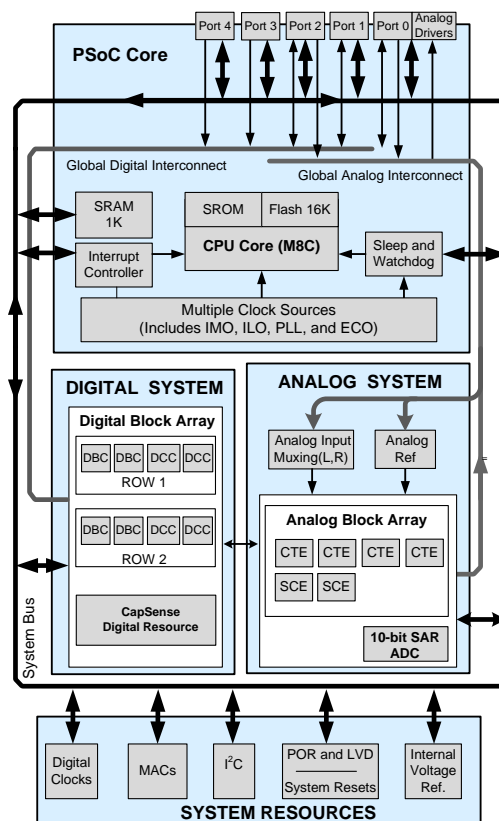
Port 4
Port 3
Port 2
Port 1
Port 0
Analog Drivers

PSoC Core

Global Digital Interconnect
Global Analog Interconnect

SRAM 1K
SROM
Flash 16K
CPU Core (M8C)
Interrupt Controller
Sleep and Watchdog

Multiple Clock Sources (Includes IMO, ILO, PLL, and ECO)

DIGITAL SYSTEM
Digital Block Array
DBC DBC DCC DCC
ROW 1
DBC DBC DCC DCC
ROW 2
CapSense Digital Resource

ANALOG SYSTEM
Analog Input Muxing(L,R)
Analog Ref
Analog Block Array
CTE CTE CTE CTE
SCE SCE
10-bit SAR ADC

System Bus

Digital Clocks
MACs
$I^2C$
POR and LVD
System Resets
Internal Voltage Ref.
SYSTEM RESOURCES